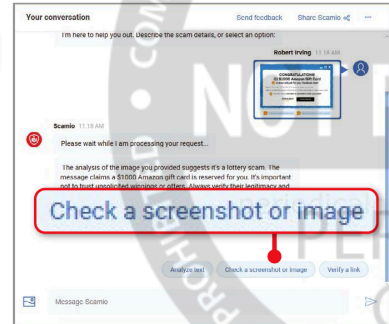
Your conversation

Send feedback

Share Scamio

I'm here to help you out. Describe the scam details, or select an option:

Robert Irving 11:18 AM

CONGRATULATIONS
$1000 Amazon Gift Card

Scamio 11:18 AM

Please wait while I am processing your request...

The analysis of the image you provided suggests it's a lottery scam. The message claims a $1000 Amazon gift card is reserved for you. It's important not to trust unsolicited winnings or offers. Always verify their legitimacy and

Check a screenshot or image

Analyze text

Check a screenshot or image

Verify a link

Message Scamio